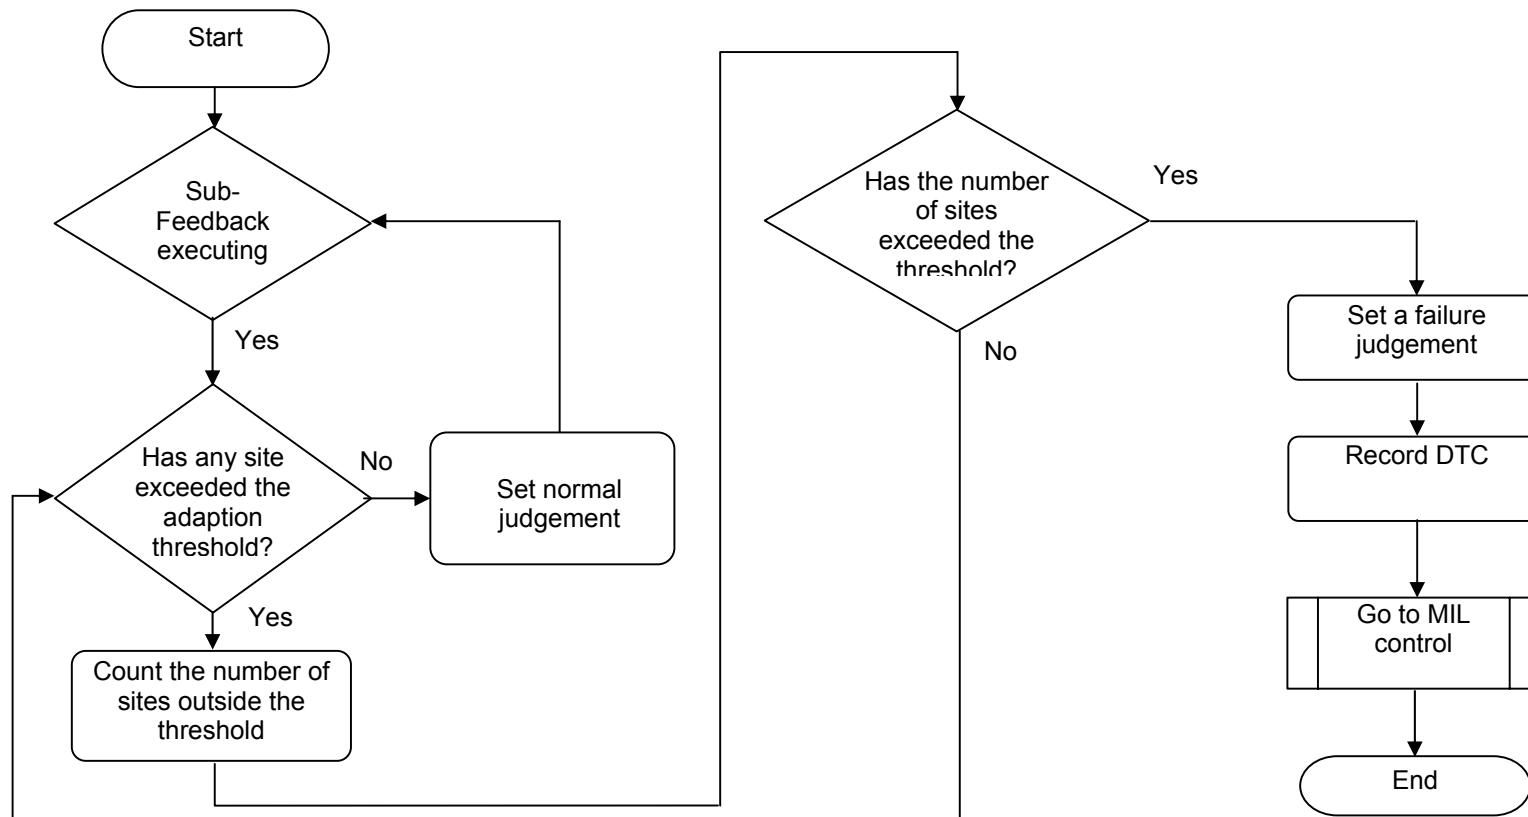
Start

Sub-Feedback executing

Yes

Has any site exceeded the adaption threshold?

No

Set normal judgement

Yes

Count the number of sites outside the threshold

Has the number of sites exceeded the threshold?

Yes

No

Set a failure judgement

Record DTC

Go to MIL control

End